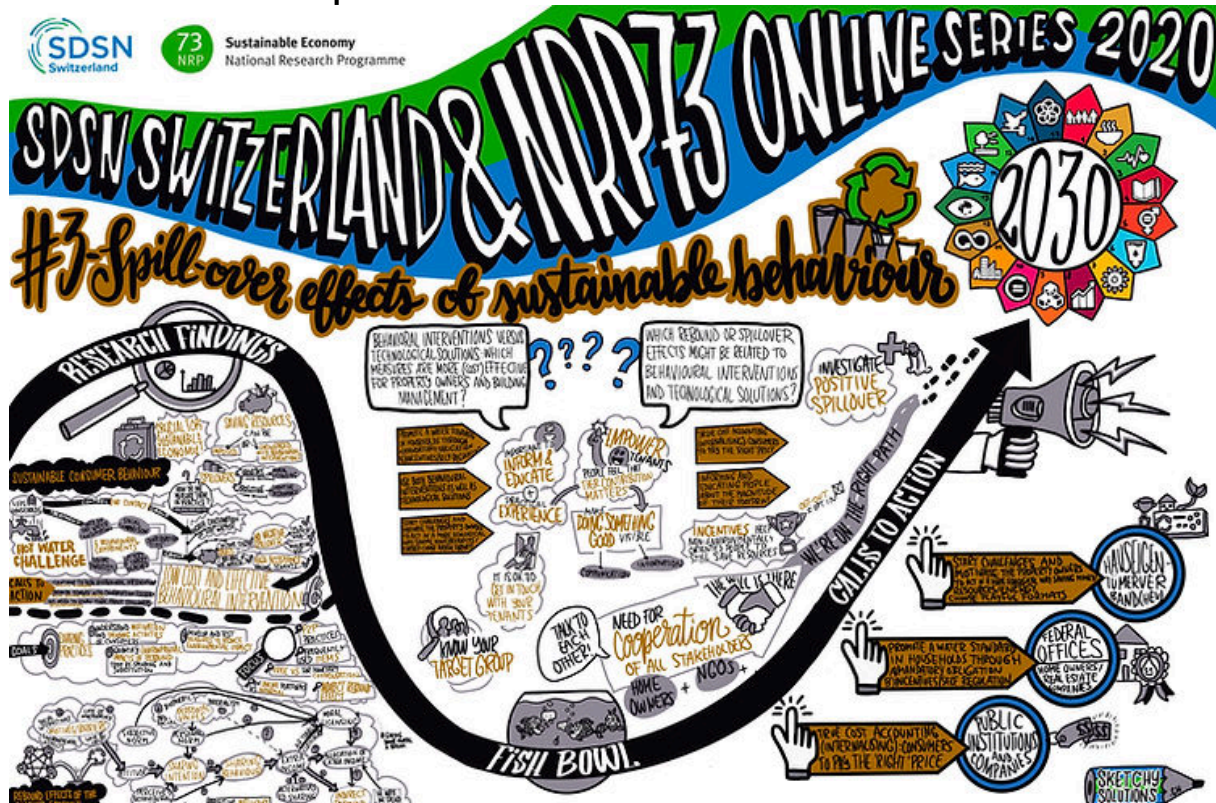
SDSN Switzerland

73 NRP Sustainable Economy National Research Programme

SDSN SWITZERLAND & NRP73 ONLINE SERIES 2020

#3 - Spill-over effects of sustainable behaviour

2030

RESEARCH FINDINGS

SUSTAINABLE CONSUMER BEHAVIOUR

HOT WATER CHALLENGE

CALLS TO ACTION

LOW COST AND EFFECTIVE BEHAVIOURAL INTERVENTIONS

GOALS

BEHAVIORAL INTERVENTIONS VERSUS TECHNOLOGICAL SOLUTIONS: WHICH MEASURES ARE MORE (COST) EFFECTIVE FOR PROPERTY OWNERS AND BUILDING MANAGEMENT?

???

WHICH REBOUND OR SPILLOVER EFFECTS MIGHT BE RELATED TO BEHAVIOURAL INTERVENTIONS AND TECHNOLOGICAL SOLUTIONS?

INVESTIGATE POSITIVE SPILLOVER

INFORM & EDUCATE

EMPOWER TENANTS

PEOPLE FEEL THAT THEIR CONTRIBUTION MATTERS

EXPERIENCE

DOING SOMETHING GOOD

INCENTIVES

IT IS OK TO GET IN TOUCH WITH YOUR TENANTS

WE'RE ON THE RIGHT PATH

CALLS TO ACTION

THE WILL IS THERE

TALK TO EACH OTHER!

NEED FOR COOPERATION OF ALL STAKEHOLDERS

HOME OWNERS + NGOs +

KNOW YOUR TARGET GROUP

FISH BOWL

HAUSEIGENTUMERVERBAND

FEDERAL OFFICES

HOME OWNERS / REAL ESTATE COMPANIES

PROMOTE A WATER STANDARD IN HOUSEHOLDS THROUGH MANDATORY OBLIGATIONS, INCENTIVES AND SELF REGULATION

PUBLIC INSTITUTIONS AND COMPANIES

TRUE COST ACCOUNTING (INTERNALISING) - CONSUMERS TO PAY THE 'RIGHT' PRICE

REBOUND EFFECTS OF THE

SKETCHY SOLUTIONS